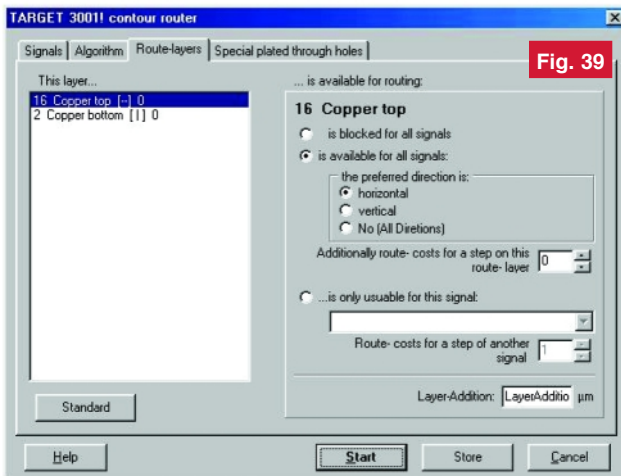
TARGET 3001! contour router

Signals | Algorithm | Route-layers | Special plated through holes

Fig. 39

This layer...

16 Copper top [--] 0
2 Copper bottom [ | ] 0

... is available for routing:

16 Copper top

is blocked for all signals

is available for all signals:

the preferred direction is:

horizontal

vertical

No (All Diretions)

Additionally route- costs for a step on this route- layer 0

...is only usuable for this signal:

Route- costs for a step of another signal 1

Layer-Addition: LayerAdditio µm

Standard

Help

Start

Store

Cancel